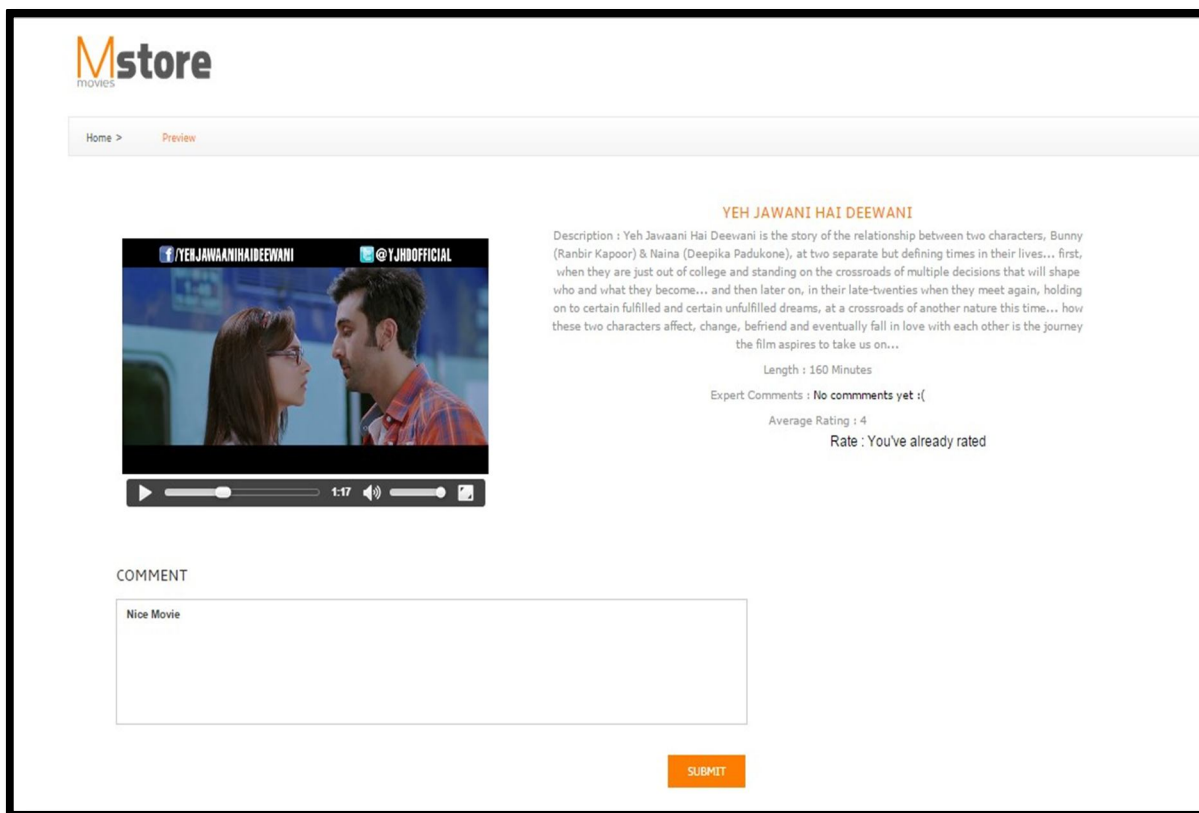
Mstore
movies

Home > Preview

YEH JAWANI HAI DEEWANI

Description : Yeh Jawaani Hai Deewani is the story of the relationship between two characters, Bunny (Ranbir Kapoor) & Naina (Deepika Padukone), at two separate but defining times in their lives... first, when they are just out of college and standing on the crossroads of multiple decisions that will shape who and what they become... and then later on, in their late-twenties when they meet again, holding on to certain fulfilled and certain unfulfilled dreams, at a crossroads of another nature this time... how these two characters affect, change, befriend and eventually fall in love with each other is the journey the film aspires to take us on...

Length : 160 Minutes

Expert Comments : No commments yet :(

Average Rating : 4

Rate : You've already rated

/YEHJAWAANIHAIDEEWANI @YJHDOFFICIAL

1:17

COMMENT

Nice Movie

SUBMIT